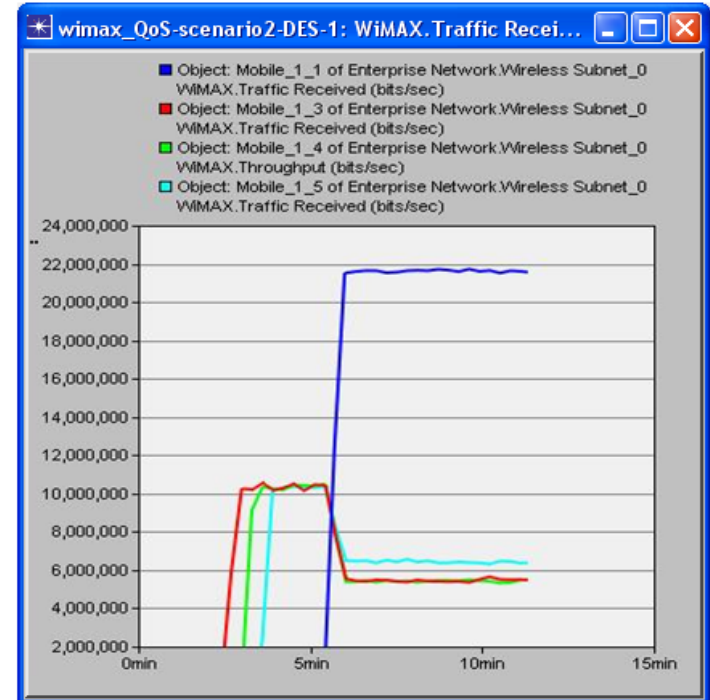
wimax_QoS-scenario2-DES-1: WiMAX.Traffic Recei...

Object: Mobile_1_1 of Enterprise Network.Wireless Subnet_0 WiMAX.Traffic Received (bits/sec)
Object: Mobile_1_3 of Enterprise Network.Wireless Subnet_0 WiMAX.Traffic Received (bits/sec)
Object: Mobile_1_4 of Enterprise Network.Wireless Subnet_0 WiMAX.Throughput (bits/sec)
Object: Mobile_1_5 of Enterprise Network.Wireless Subnet_0 WiMAX.Traffic Received (bits/sec)

24,000,000
22,000,000
20,000,000
18,000,000
16,000,000
14,000,000
12,000,000
10,000,000
8,000,000
6,000,000
4,000,000
2,000,000

0min
5min
10min
15min